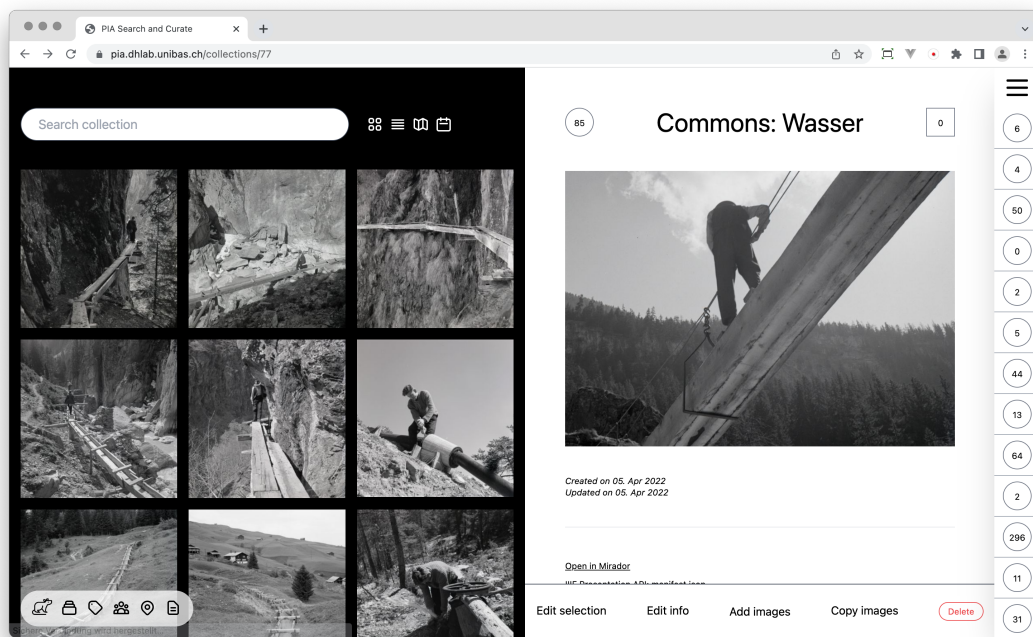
PIA Search and Curate
pia.dhlab.unibas.ch/collections/77

Search collection

85

Commons: Wasser

0

Created on 05. Apr 2022
Updated on 05. Apr 2022

Open in Mirador

IIIF Presentation API: manifest.json

Edit selection
Edit info
Add images
Copy images
Delete

6
4
50
0
2
5
44
13
64
2
296
11
31

Verbindung wird hergestellt...